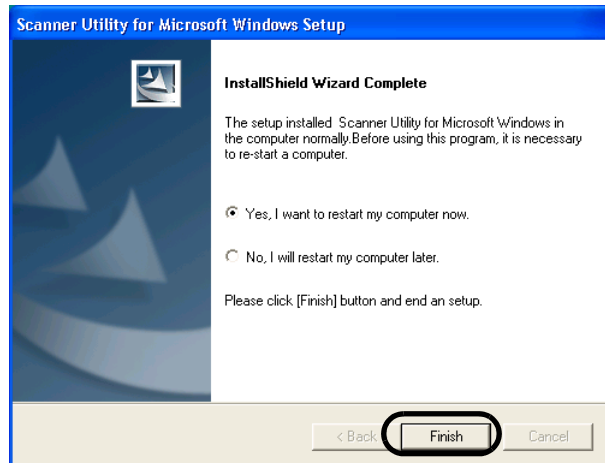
Scanner Utility for Microsoft Windows Setup

InstallShield Wizard Complete

The setup installed Scanner Utility for Microsoft Windows in the computer normally.Before using this program, it is necessary to re-start a computer.

Yes, I want to restart my computer now.

No, I will restart my computer later.

Please click [Finish] button and end an setup.

< Back

Finish

Cancel